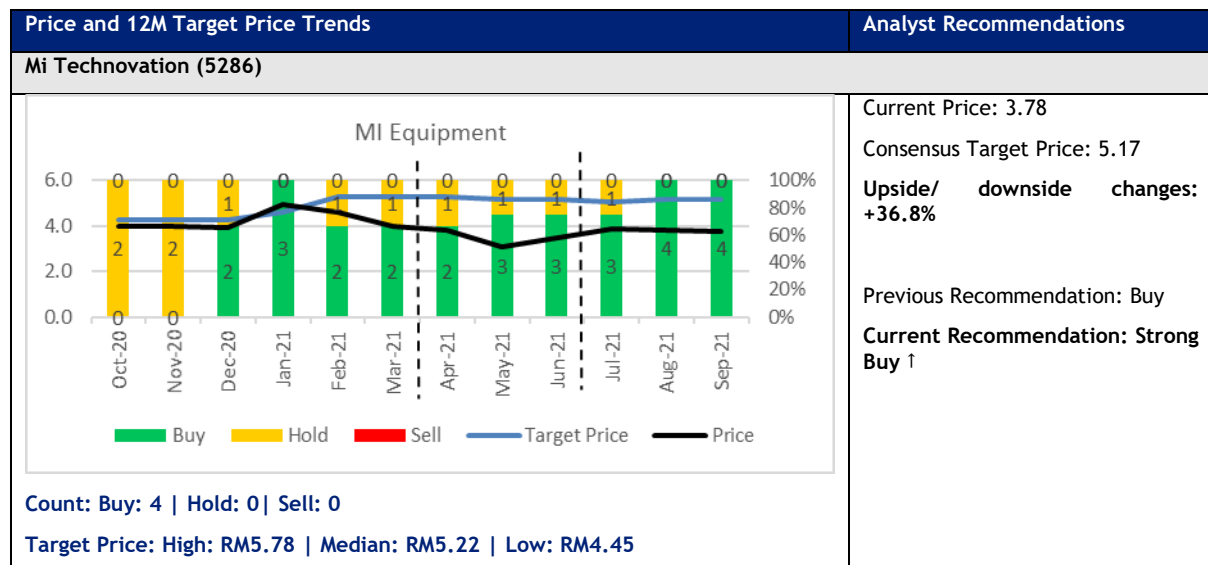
| Price and 12M Target Price Trends | Analyst Recommendations |
|---|---|
| Mi Technovation (5286) | |

MI Equipment

6.0
4.0
2.0
0.0

100%
80%
60%
40%
20%
0%

0 0 0 0 0 0 0 0 0 0 0 0
1 1 1 1 1 1
2 2 2 3 2 2 2 3 3 3 4 4
0 0

Oct-20 Nov-20 Dec-20 Jan-21 Feb-21 Mar-21 Apr-21 May-21 Jun-21 Jul-21 Aug-21 Sep-21

Buy Hold Sell Target Price Price

Count: Buy: 4 | Hold: 0| Sell: 0

Target Price: High: RM5.78 | Median: RM5.22 | Low: RM4.45

Current Price: 3.78

Consensus Target Price: 5.17

**Upside/ downside changes: +36.8%**

Previous Recommendation: Buy

**Current Recommendation: Strong Buy ↑**